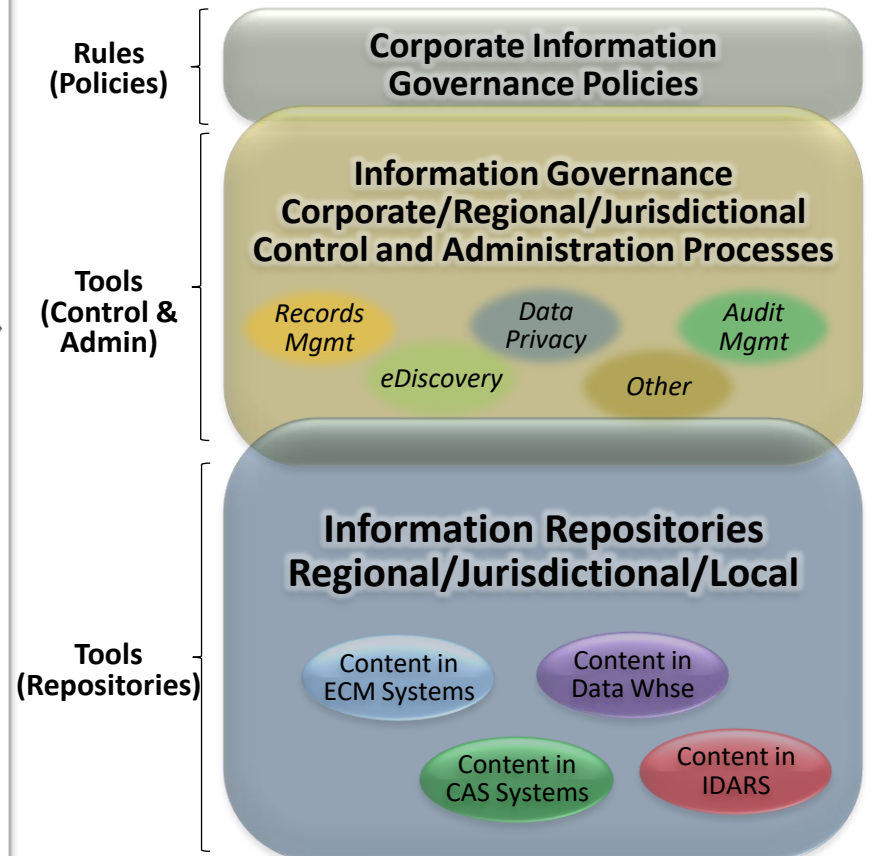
Rules (Policies)

Corporate Information Governance Policies

Tools (Control & Admin)

Information Governance Corporate/Regional/Jurisdictional Control and Administration Processes

Records Mgmt

Data Privacy

Audit Mgmt

eDiscovery

Other

Tools (Repositories)

Information Repositories Regional/Jurisdictional/Local

Content in ECM Systems

Content in Data Whse

Content in CAS Systems

Content in IDARS